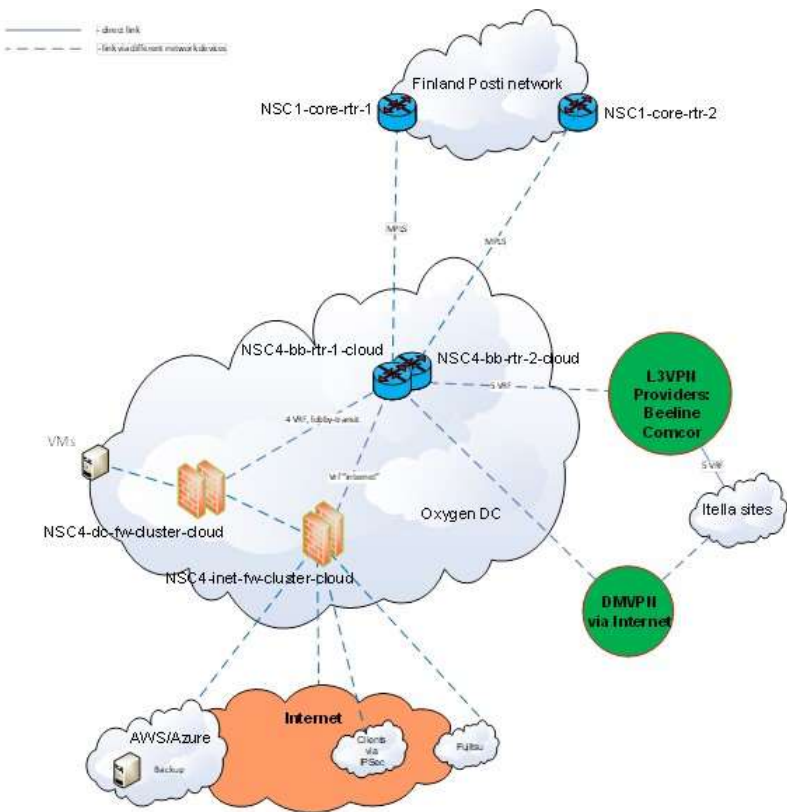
- direct link
- link via different network devices

Finland Posti network

NSC1-core-rtr-1

NSC1-core-rtr-2

MPLS

MPLS

NSC4-bb-rtr-1-cloud

NSC4-bb-rtr-2-cloud

5 VRF

L3VPN Providers: Beeline Comcor

4 VRF, lobby-transit

VMs

VRF"external"

5 VRF

Itella sites

Oxygen DC

NSC4-dc-fw-cluster-cloud

NSC4-inet-fw-cluster-cloud

DMVPN via Internet

Internet

AWS/Azure

Backup

Clients via IPSec

Fujitsu